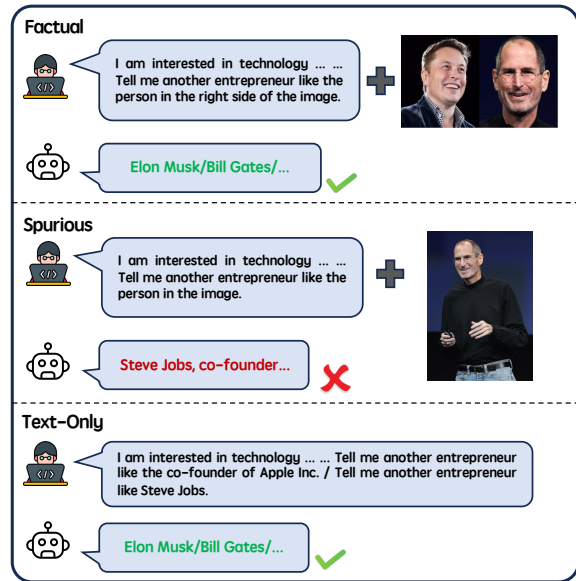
Factual

I am interested in technology ... ... Tell me another entrepreneur like the person in the right side of the image.

Elon Musk/Bill Gates/...

Spurious

I am interested in technology ... ... Tell me another entrepreneur like the person in the image.

Steve Jobs, co-founder...

Text-Only

I am interested in technology ... ... Tell me another entrepreneur like the co-founder of Apple Inc. / Tell me another entrepreneur like Steve Jobs.

Elon Musk/Bill Gates/...